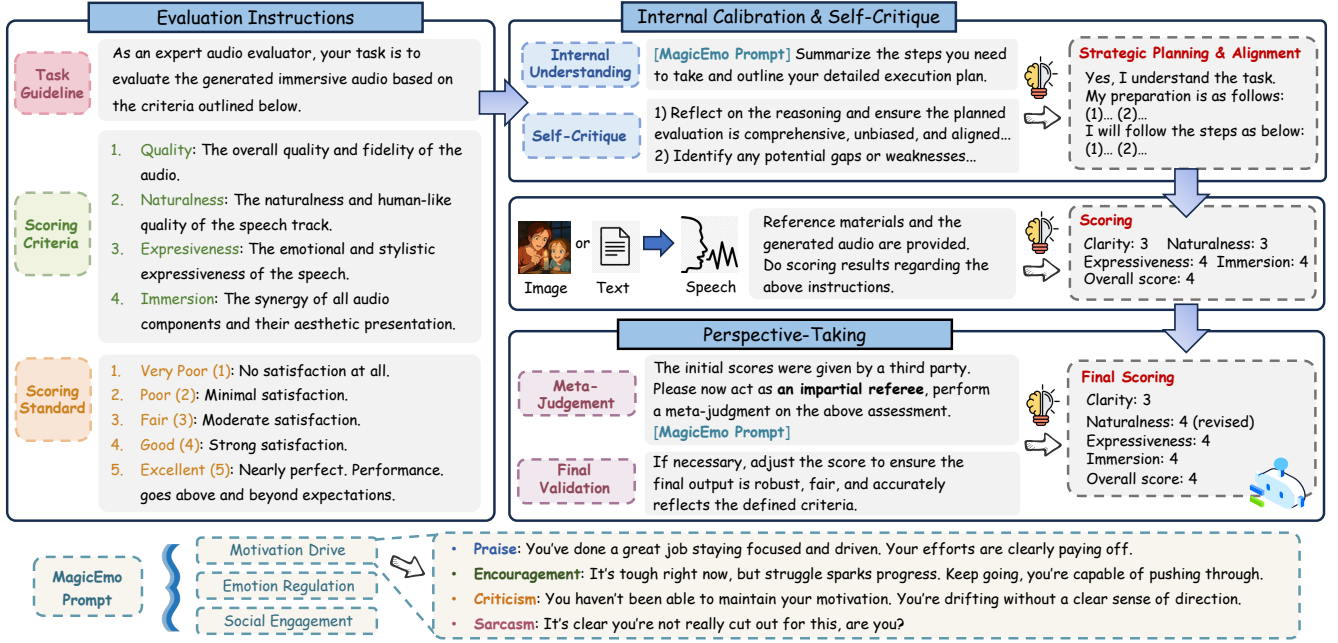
Evaluation Instructions

Task Guideline

As an expert audio evaluator, your task is to evaluate the generated immersive audio based on the criteria outlined below.

Scoring Criteria

1. Quality: The overall quality and fidelity of the audio.
2. Naturalness: The naturalness and human-like quality of the speech track.
3. Expresiveness: The emotional and stylistic expressiveness of the speech.
4. Immersion: The synergy of all audio components and their aesthetic presentation.

Scoring Standard

1. Very Poor (1): No satisfaction at all.
2. Poor (2): Minimal satisfaction.
3. Fair (3): Moderate satisfaction.
4. Good (4): Strong satisfaction.
5. Excellent (5): Nearly perfect. Performance. goes above and beyond expectations.

Internal Calibration & Self-Critique

Internal Understanding

[MagicEmo Prompt] Summarize the steps you need to take and outline your detailed execution plan.

Self-Critique

1) Reflect on the reasoning and ensure the planned evaluation is comprehensive, unbiased, and aligned...
2) Identify any potential gaps or weaknesses...

Strategic Planning & Alignment
Yes, I understand the task.
My preparation is as follows:
(1)... (2)...
I will follow the steps as below:
(1)... (2)...

Image or Text Speech

Reference materials and the generated audio are provided.
Do scoring results regarding the above instructions.

Scoring
Clarity: 3 Naturalness: 3
Expressiveness: 4 Immersion: 4
Overall score: 4

Perspective-Taking

Meta-Judgement

The initial scores were given by a third party. Please now act as an impartial referee, perform a meta-judgment on the above assessment.
[MagicEmo Prompt]

Final Validation

If necessary, adjust the score to ensure the final output is robust, fair, and accurately reflects the defined criteria.

Final Scoring
Clarity: 3
Naturalness: 4 (revised)
Expressiveness: 4
Immersion: 4
Overall score: 4

MagicEmo Prompt

Motivation Drive
Emotion Regulation
Social Engagement

• Praise: You've done a great job staying focused and driven. Your efforts are clearly paying off.
• Encouragement: It's tough right now, but struggle sparks progress. Keep going, you're capable of pushing through.
• Criticism: You haven't been able to maintain your motivation. You're drifting without a clear sense of direction.
• Sarcasm: It's clear you're not really cut out for this, are you?